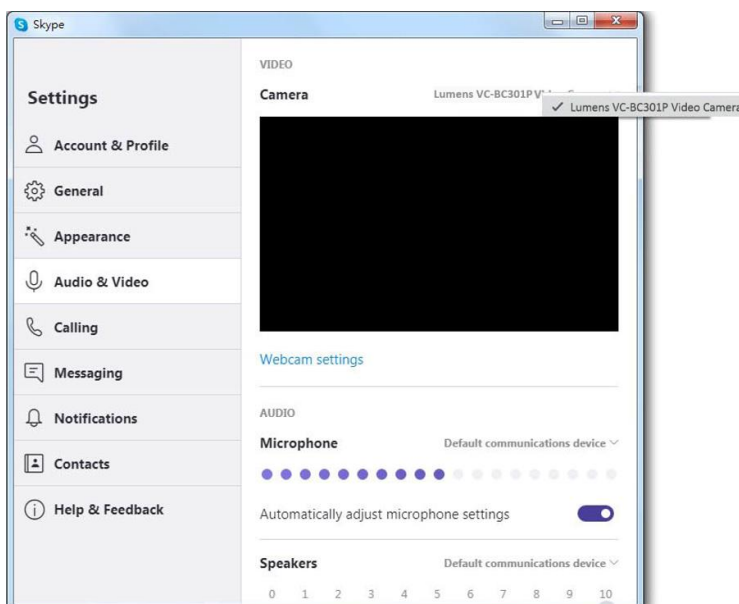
Skype

Settings

Account & Profile

General

Appearance

Audio & Video

Calling

Messaging

Notifications

Contacts

Help & Feedback

VIDEO

Camera

Lumens VC-BC301P Vi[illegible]

✓ Lumens VC-BC301P Video Camera

Webcam settings

AUDIO

Microphone

Default communications device

Automatically adjust microphone settings

Speakers

Default communications device

0 1 2 3 4 5 6 7 8 9 10